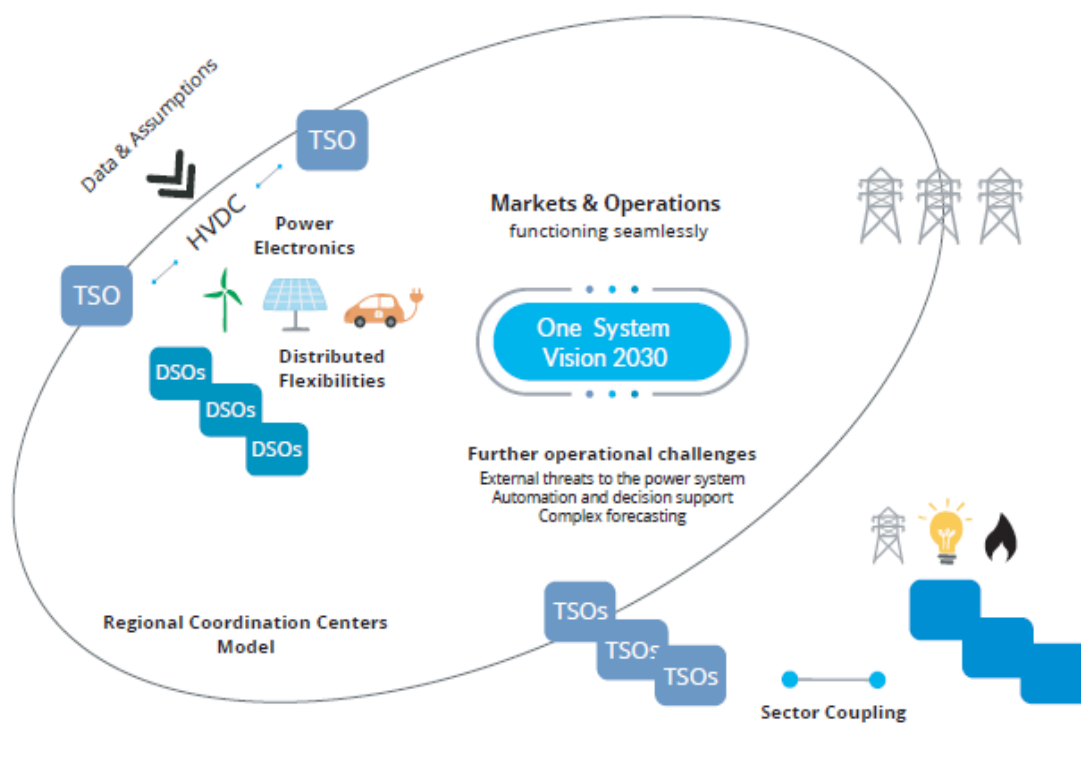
Data & Assumptions

TSO

HVDC

Power Electronics

TSO

Markets & Operations
functioning seamlessly

One System Vision 2030

Distributed Flexibilities

DSOs
DSOs
DSOs

Further operational challenges
External threats to the power system
Automation and decision support
Complex forecasting

Regional Coordination Centers Model

TSOs
TSOs
TSOs

Sector Coupling